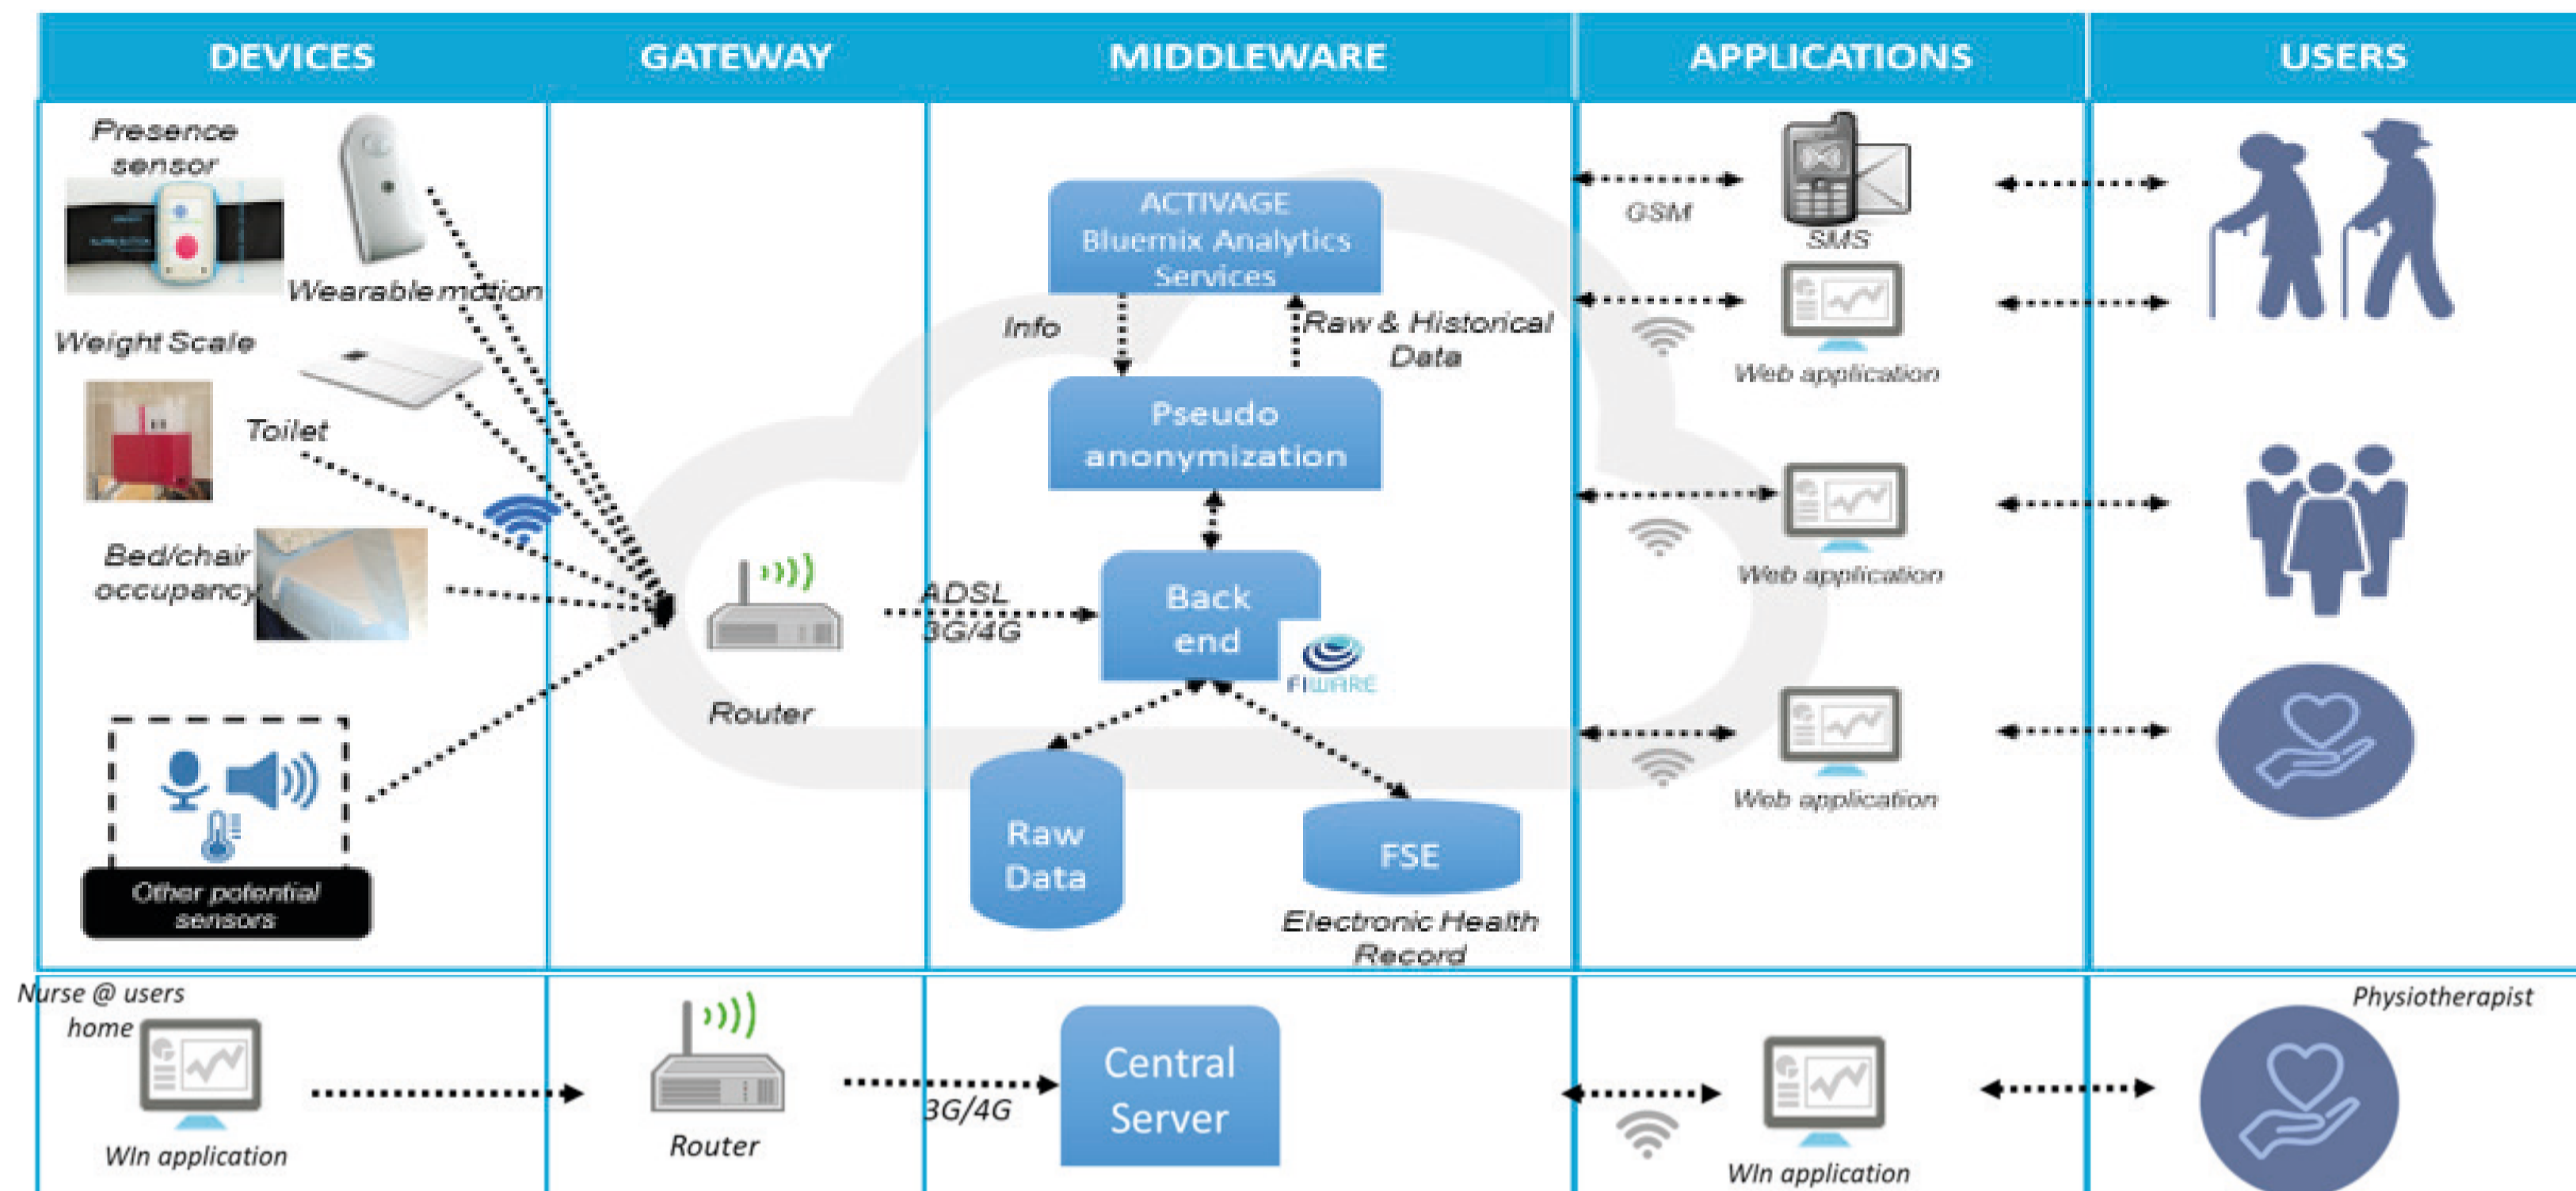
DEVICES

GATEWAY

MIDDLEWARE

APPLICATIONS

USERS

Presence sensor

Wearable motion

Weight Scale

Toilet

Bed/chair occupancy

Other potential sensors

Router

ADSL 3G/4G

ACTIVAGE Bluemix Analytics Services

Info

Raw & Historical Data

Pseudo anonymization

Back end

FIWARE

Raw Data

FSE

Electronic Health Record

GSM

SMS

Web application

Web application

Web application

Nurse @ users home

Win application

Router

3G/4G

Central Server

Win application

Physiotherapist